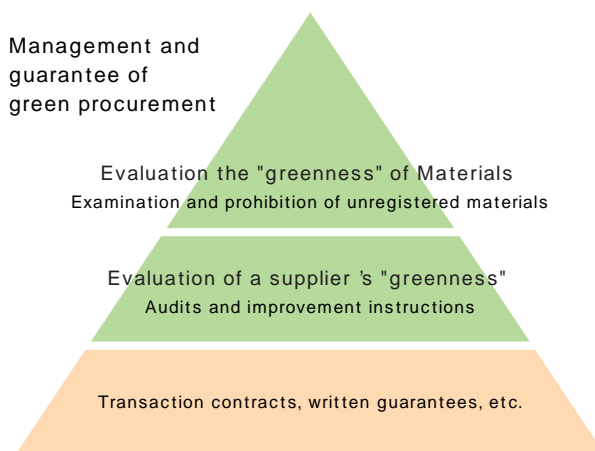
Management and guarantee of green procurement

Evaluation the "greenness" of Materials
Examination and prohibition of unregistered materials

Evaluation of a supplier ’s "greenness"
Audits and improvement instructions

Transaction contracts, written guarantees, etc.